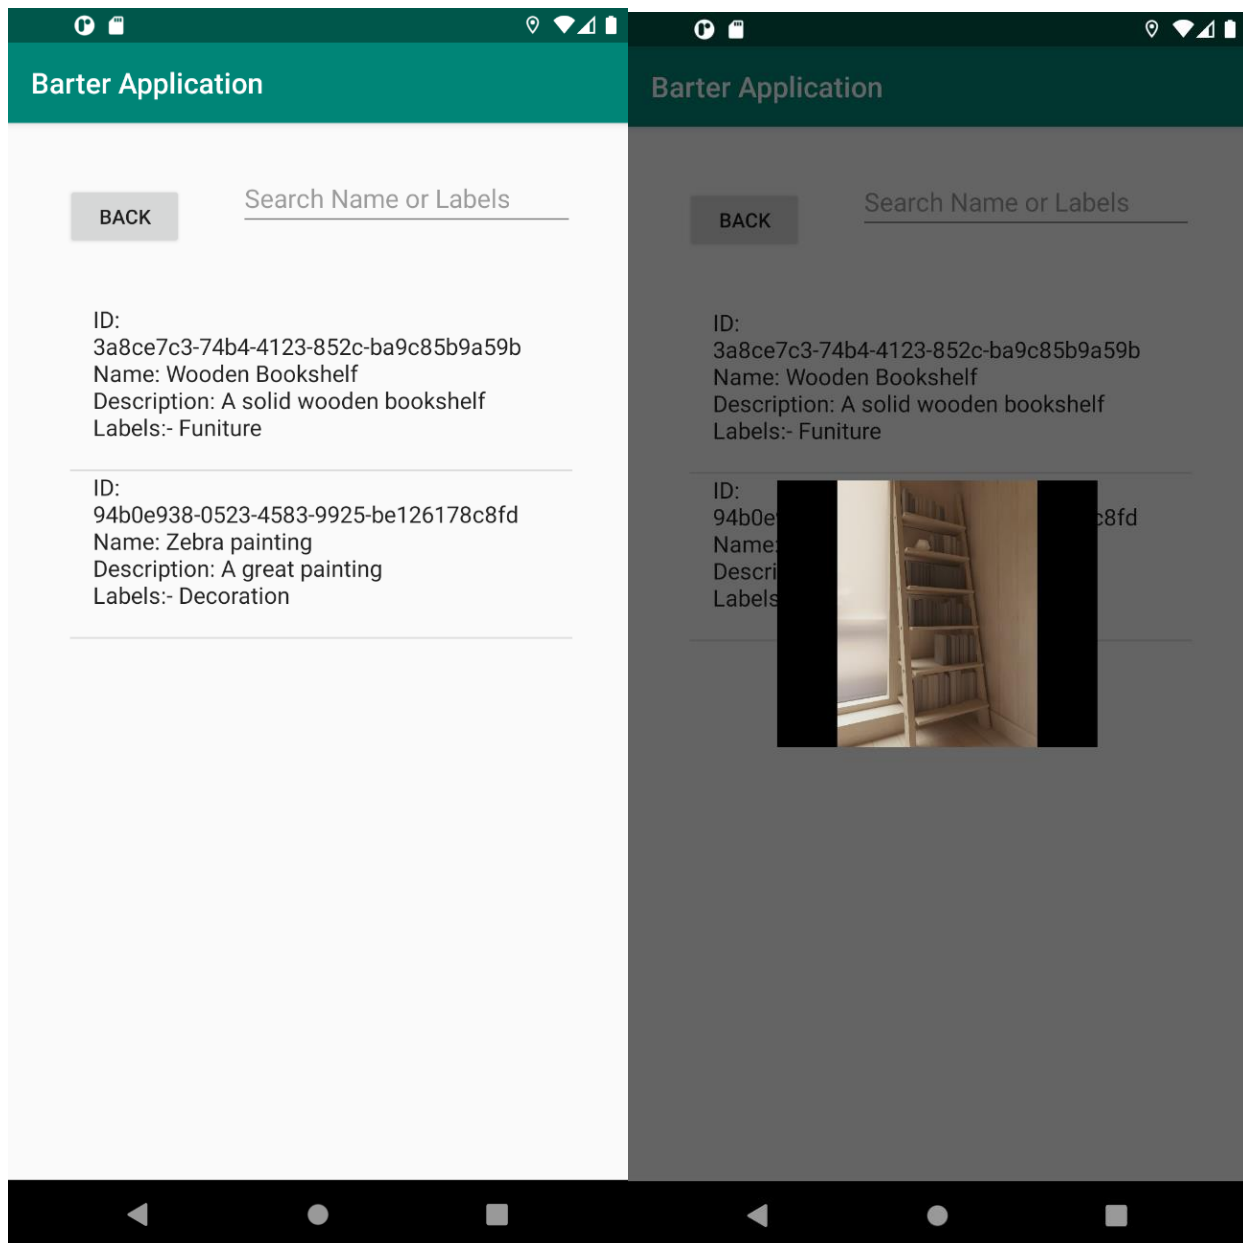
Barter Application

BACK

Search Name or Labels

ID:
3a8ce7c3-74b4-4123-852c-ba9c85b9a59b
Name: Wooden Bookshelf
Description: A solid wooden bookshelf
Labels:- Funiture

ID:
94b0e938-0523-4583-9925-be126178c8fd
Name: Zebra painting
Description: A great painting
Labels:- Decoration

Barter Application

BACK

Search Name or Labels

ID:
3a8ce7c3-74b4-4123-852c-ba9c85b9a59b
Name: Wooden Bookshelf
Description: A solid wooden bookshelf
Labels:- Funiture

ID:
94b0e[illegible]c8fd
Name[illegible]
Descri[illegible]
Labels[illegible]